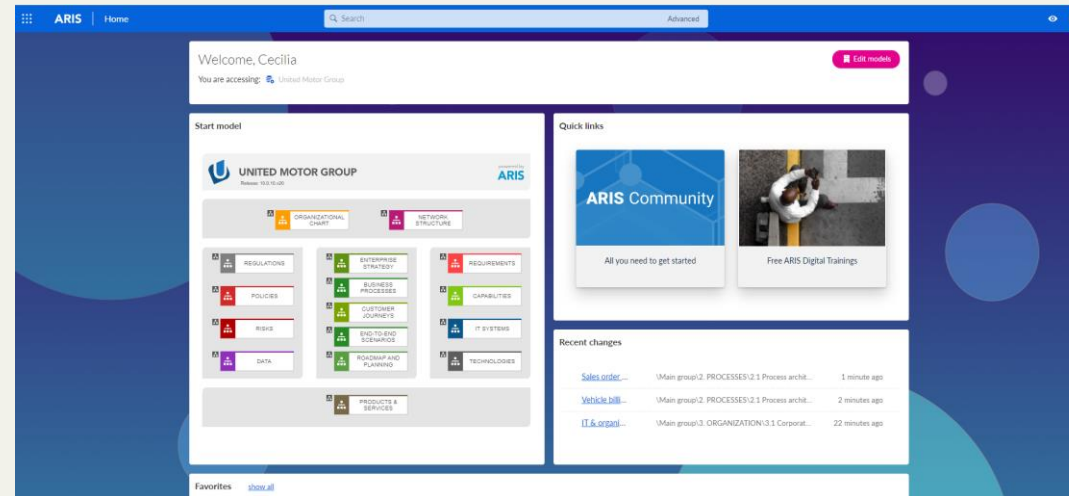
ARIS | Home

Search Advanced

Welcome, Cecilia

You are accessing: United Motor Group

Edit models

Start model

UNITED MOTOR GROUP

Release: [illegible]

powered by ARIS

ORGANIZATIONAL CHART

NETWORK STRUCTURE

REGULATIONS

POLICIES

RISKS

DATA

ENTERPRISE STRATEGY

BUSINESS PROCESSES

CUSTOMER JOURNEYS

END-TO-END SCENARIOS

ROADMAP AND PLANNING

REQUIREMENTS

CAPABILITIES

IT SYSTEMS

TECHNOLOGIES

PRODUCTS & SERVICES

Quick links

ARIS Community

All you need to get started

Free ARIS Digital Trainings

Recent changes

| | | |
|---|---|---|
| Sales order ... | \Main group\2. PROCESSES\2.1 Process archit... | 1 minute ago |
| Vehicle billi... | \Main group\2. PROCESSES\2.1 Process archit... | 2 minutes ago |
| IT & organi... | \Main group\3. ORGANIZATION\3.1 Corporat... | 22 minutes ago |

Favorites show all